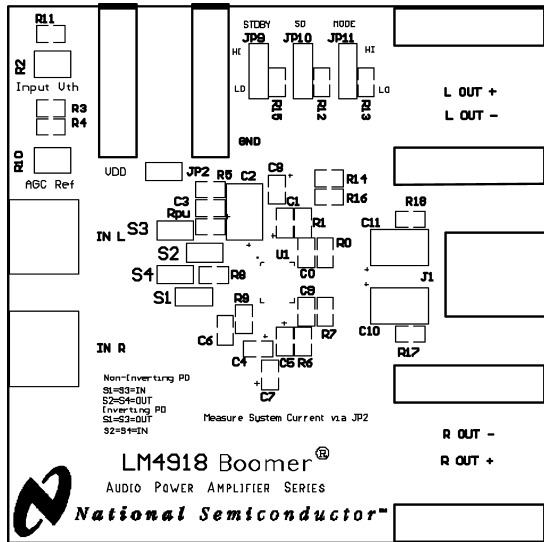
R11
R2
Input Vth
R3
R4
R10
AGC Ref
VDD
STDBY SD MODE
JP9 JP10 JP11
HI
LO
HI
LO
R15 R12 R13
GND
L OUT +
L OUT -
JP2
R5 C2
C8
R14
R16
C3
Rpu
C1
R1
R18
C11
S3
IN L
U1
R0
S2
C0
J1
S4
R8
S1
R9
C9
C6
R7
C10
IN R
C4
C5 R6
R17
C7
Non-Inverting PD
S1=S3=IN
S2=S4=OUT
Inverting PD
S1=S3=OUT
S2=S4=IN
Measure System Current via JP2
R OUT -
R OUT +
LM4918 Boomer®
Audio Power Amplifier Series
National Semiconductor™